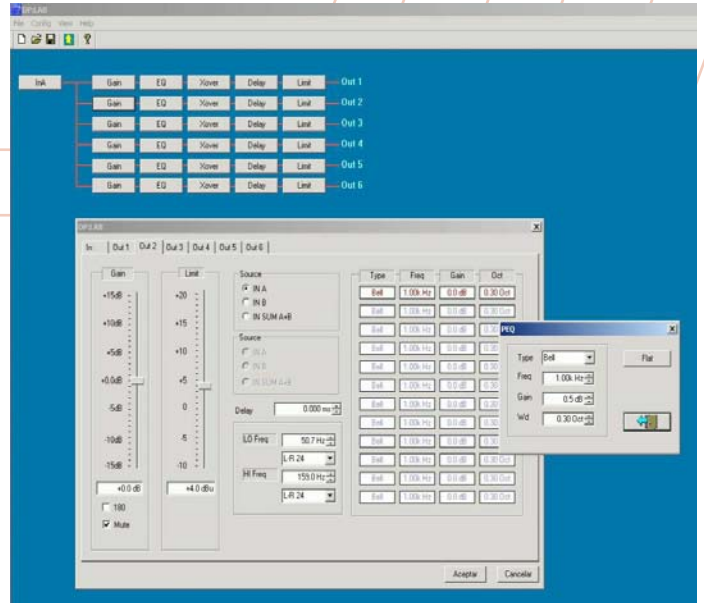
DP-LAB

File Config View Help

InA

| Gain | EQ | Xover | Delay | Limit | Out 1 |
|---|---|---|---|---|---|
| Gain | EQ | Xover | Delay | Limit | Out 2 |
| Gain | EQ | Xover | Delay | Limit | Out 3 |
| Gain | EQ | Xover | Delay | Limit | Out 4 |
| Gain | EQ | Xover | Delay | Limit | Out 5 |
| Gain | EQ | Xover | Delay | Limit | Out 6 |

DP-LAB

In | Out 1 | Out 2 | Out 3 | Out 4 | Out 5 | Out 6

Gain
+15dB
+10dB
+5dB
+0.0dB
-5dB
-10dB
-15dB
+0.0 dB
180
Mute

Limit
+20
+15
+10
+5
0
-5
-10
+4.0 dBu

Source
IN A
IN B
IN SUM A+B

Source
IN A
IN B
IN SUM A+B

Delay 0.000 ms

LO Freq 50.7 Hz
L-R 24

HI Freq 159.0 Hz
L-R 24

| Type | Freq | Gain | Oct |
|---|---|---|---|
| Bell | 1.00k Hz | 0.0 dB | 0.30 Oct |
| Bell | 1.00k Hz | 0.0 dB | 0.30 Oct |
| Bell | 1.00k Hz | 0.0 dB | 0.30 |
| Bell | 1.00k Hz | 0.0 dB | 0.30 |
| Bell | 1.00k Hz | 0.0 dB | 0.30 |
| Bell | 1.00k Hz | 0.0 dB | 0.30 |
| Bell | 1.00k Hz | 0.0 dB | 0.30 |
| Bell | 1.00k Hz | 0.0 dB | 0.30 |
| Bell | 1.00k Hz | 0.0 dB | 0.30 |
| Bell | 1.00k Hz | 0.0 dB | 0.30 Oct |
| Bell | 1.00k Hz | 0.0 dB | 0.30 Oct |
| Bell | 1.00k Hz | 0.0 dB | 0.30 Oct |

Aceptar Cancelar

PEQ
Type Bell
Freq 1.00k Hz
Gain 0.5 dB
Wd 0.30 Oct
Flat